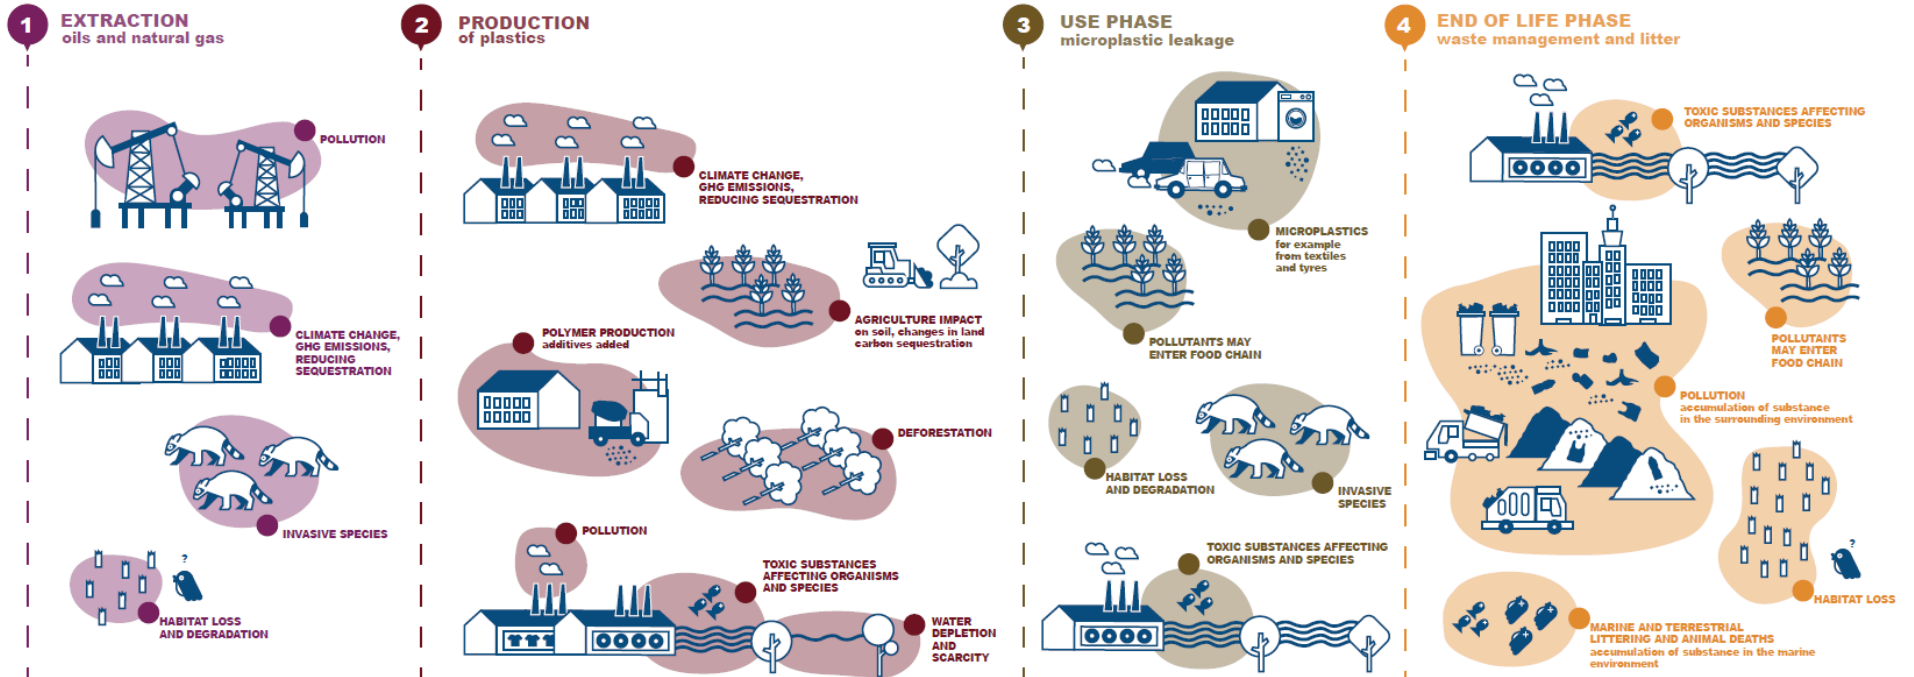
1 EXTRACTION
oils and natural gas

POLLUTION

CLIMATE CHANGE, GHG EMISSIONS, REDUCING SEQUESTRATION

INVASIVE SPECIES

?

HABITAT LOSS AND DEGRADATION

2 PRODUCTION
of plastics

CLIMATE CHANGE, GHG EMISSIONS, REDUCING SEQUESTRATION

AGRICULTURE IMPACT
on soil, changes in land carbon sequestration

POLYMER PRODUCTION
additives added

DEFORESTATION

POLLUTION

TOXIC SUBSTANCES AFFECTING ORGANISMS AND SPECIES

WATER DEPLETION AND SCARCITY

3 USE PHASE
microplastic leakage

MICROPLASTICS
for example from textiles and tyres

POLLUTANTS MAY ENTER FOOD CHAIN

HABITAT LOSS AND DEGRADATION

INVASIVE SPECIES

TOXIC SUBSTANCES AFFECTING ORGANISMS AND SPECIES

4 END OF LIFE PHASE
waste management and litter

TOXIC SUBSTANCES AFFECTING ORGANISMS AND SPECIES

POLLUTANTS MAY ENTER FOOD CHAIN

POLLUTION
accumulation of substance in the surrounding environment

?

HABITAT LOSS

MARINE AND TERRESTRIAL LITTERING AND ANIMAL DEATHS
accumulation of substance in the marine environment